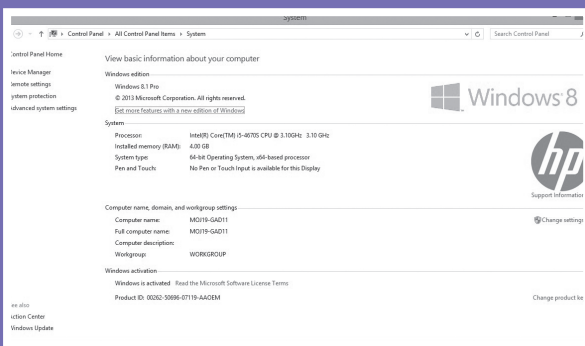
System

Control Panel › All Control Panel Items › System

Search Control Panel

Control Panel Home

Device Manager

Remote settings

System protection

Advanced system settings

View basic information about your computer

Windows edition

Windows 8.1 Pro

© 2013 Microsoft Corporation. All rights reserved.

Get more features with a new edition of Windows

Windows 8

System

| | |
|---|---|
| Processor: | Intel(R) Core(TM) i5-4670S CPU @ 3.10GHz 3.10 GHz |
| Installed memory (RAM): | 4.00 GB |
| System type: | 64-bit Operating System, x64-based processor |
| Pen and Touch: | No Pen or Touch Input is available for this Display |

hp

Support Information

Computer name, domain, and workgroup settings

| | |
|---|---|
| Computer name: | MOI19-GAD11 |
| Full computer name: | MOI19-GAD11 |
| Computer description: | |
| Workgroup: | WORKGROUP |

Change settings

Windows activation

Windows is activated Read the Microsoft Software Licence Terms

Product ID: 00262-50696-07119-AAOEM

Change product ke

See also

Action Center

Windows Update